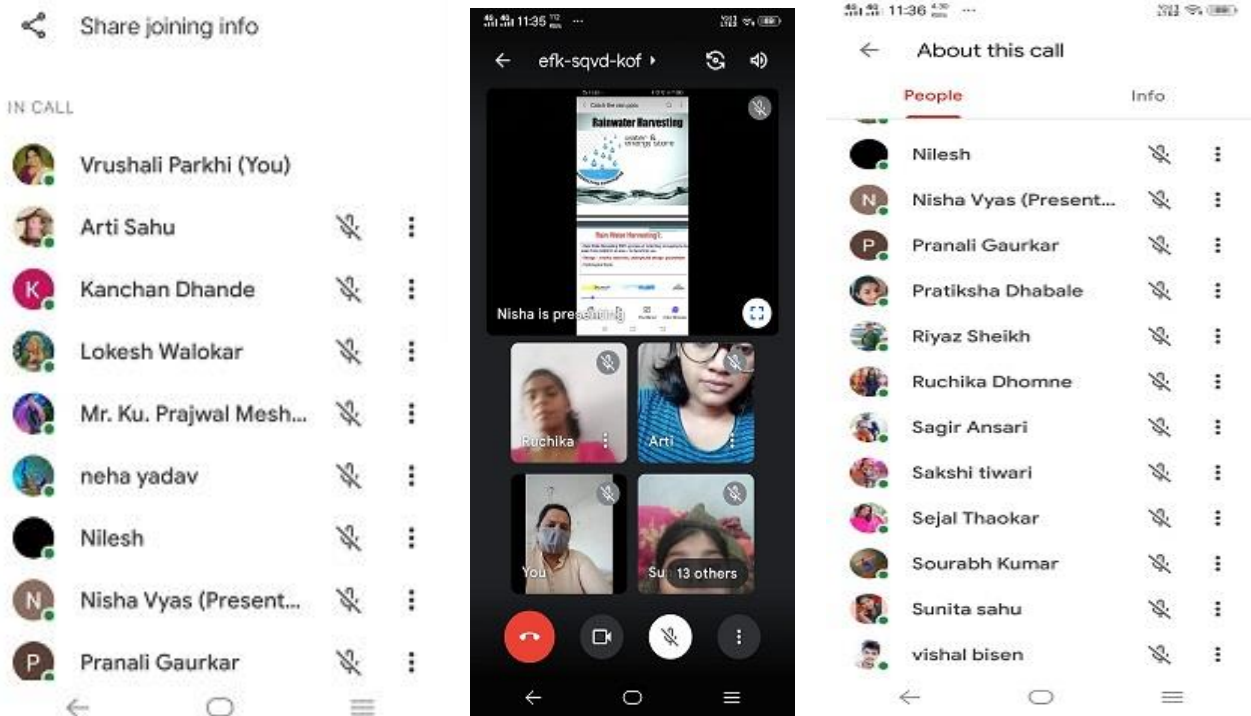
Share joining info

IN CALL

Vrushali Parkhi (You)

Arti Sahu

K Kanchan Dhande

Lokesh Walokar

Mr. Ku. Prajwal Mesh...

neha yadav

Nilesh

N Nisha Vyas (Present...

P Pranali Gaurkar

11:35

efk-sqvd-kof

Rainwater Harvesting

Nisha is presenting

Ruchika

Arti

You

Su 13 others

11:36

About this call

People

Info

Nilesh

N Nisha Vyas (Present...

P Pranali Gaurkar

Pratiksha Dhabale

Riyaz Sheikh

Ruchika Dhomne

Sagir Ansari

Sakshi tiwari

Sejal Thaokar

Sourabh Kumar

Sunita sahu

vishal bisen